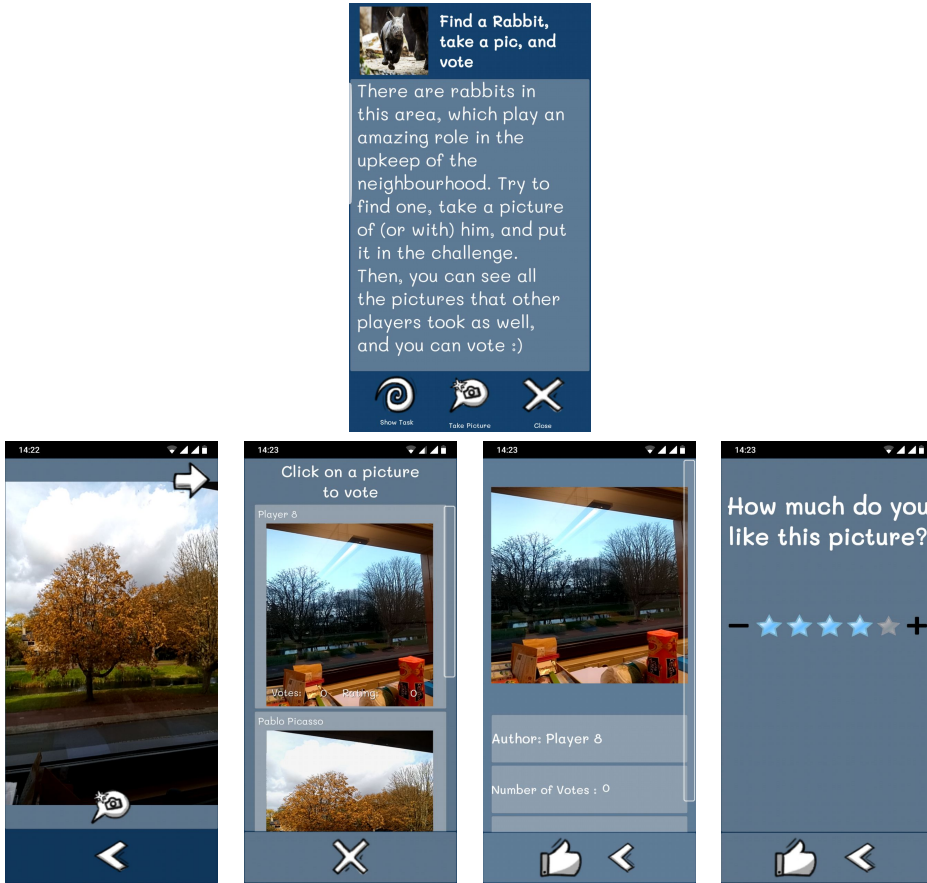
Find a Rabbit, take a pic, and vote

There are rabbits in this area, which play an amazing role in the upkeep of the neighbourhood. Try to find one, take a picture of (or with) him, and put it in the challenge. Then, you can see all the pictures that other players took as well, and you can vote :)

Show Task

Take Picture

Close

14:22

14:23

Click on a picture to vote

Player 8

Votes: 0 Rating: 0

Pablo Picasso

14:23

Author: Player 8

Number of Votes : 0

14:23

How much do you like this picture?

−

+